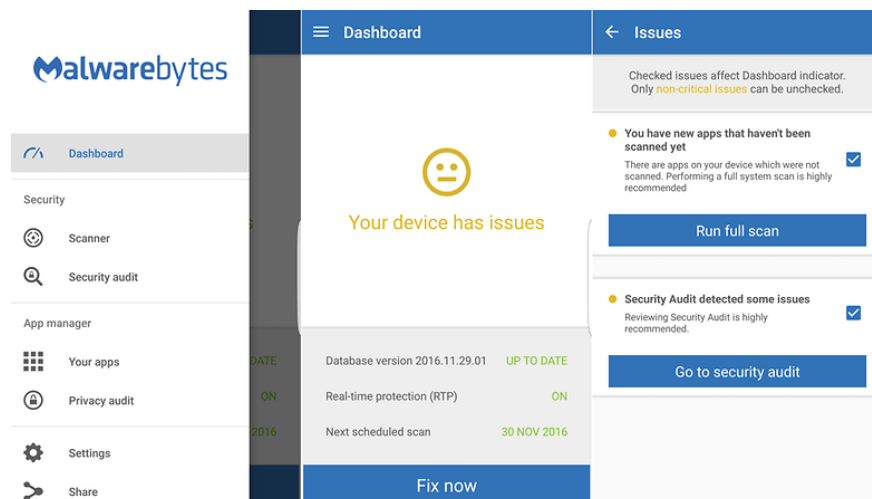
Malwarebytes

Dashboard

Security

Scanner

Security audit

App manager

Your apps

Privacy audit

Settings

Share

S

DATE

ON

2016

Dashboard

Your device has issues

Database version 2016.11.29.01 UP TO DATE

Real-time protection (RTP) ON

Next scheduled scan 30 NOV 2016

Fix now

Issues

Checked issues affect Dashboard indicator. Only non-critical issues can be unchecked.

You have new apps that haven't been scanned yet

There are apps on your device which were not scanned. Performing a full system scan is highly recommended

Run full scan

Security Audit detected some issues

Reviewing Security Audit is highly recommended.

Go to security audit